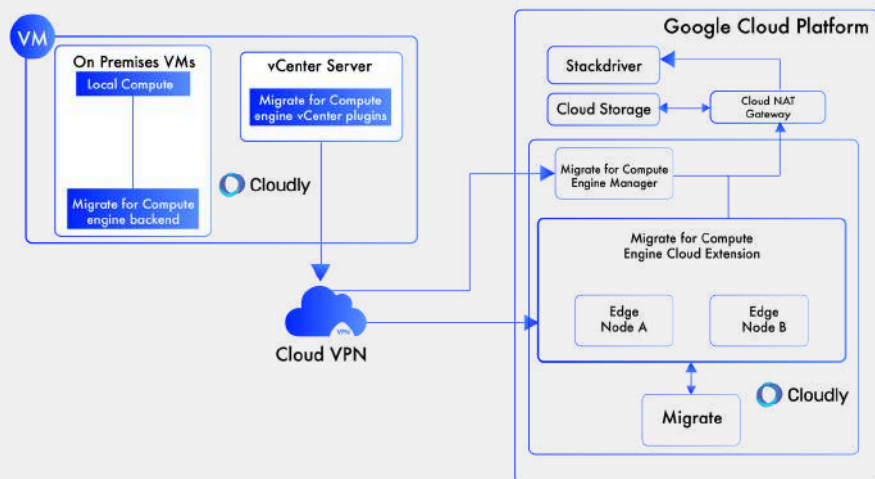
VM

On Premises VMs

Local Compute

Migrate for Compute engine backend

vCenter Server

Migrate for Compute engine vCenter plugins

Cloudly

Cloud VPN

VPN

Google Cloud Platform

Stackdriver

Cloud Storage

Cloud NAT Gateway

Migrate for Compute Engine Manager

Migrate for Compute Engine Cloud Extension

Edge Node A

Edge Node B

Cloudly

Migrate